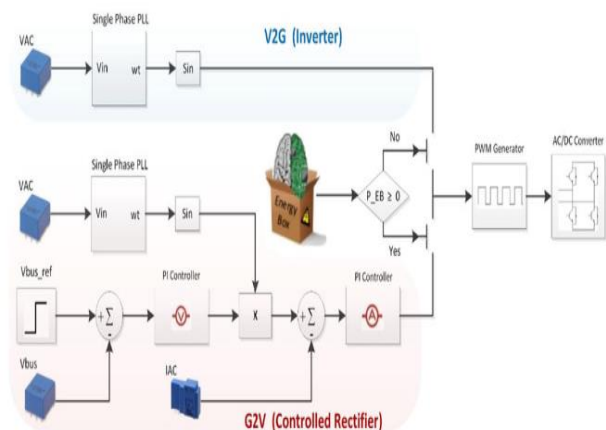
VAC

Single Phase PLL

Vin

wt

Sin

V2G (Inverter)

No

PWM Generator

AC/DC Converter

VAC

Single Phase PLL

Vin

wt

Sin

Energy Box

P_EB ≥ 0

Yes

Vbus_ref

+ Σ -

PI Controller

x

+ Σ -

PI Controller

Vbus

IAC

G2V (Controlled Rectifier)